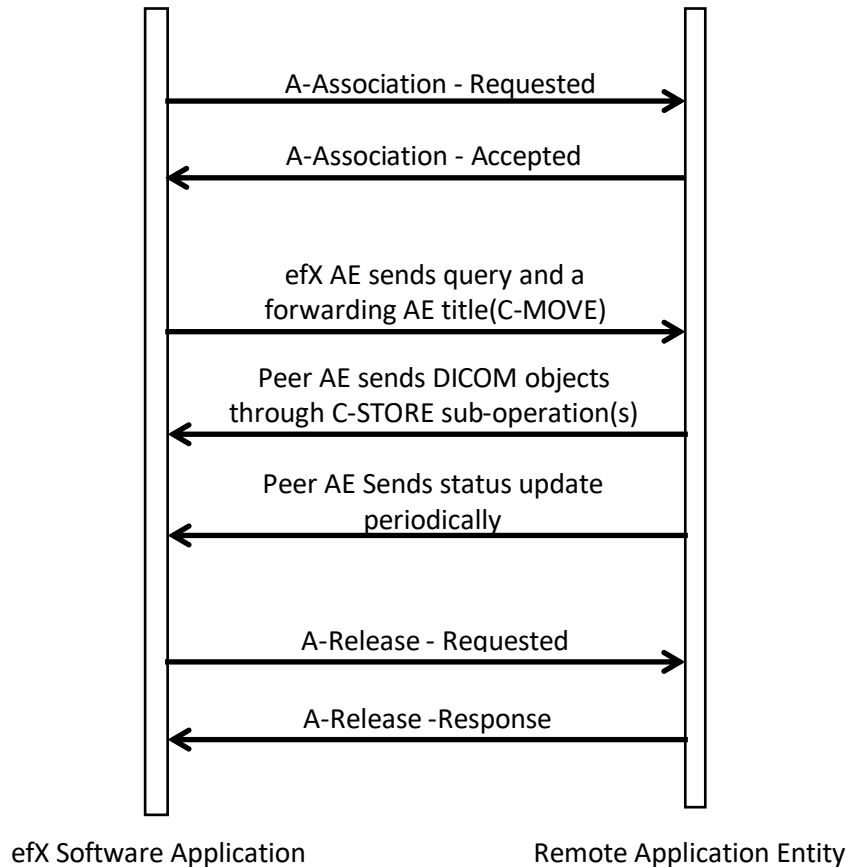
A-Association - Requested

A-Association - Accepted

efX AE sends query and a forwarding AE title(C-MOVE)

Peer AE sends DICOM objects through C-STORE sub-operation(s)

Peer AE Sends status update periodically

A-Release - Requested

A-Release -Response

efX Software Application

Remote Application Entity